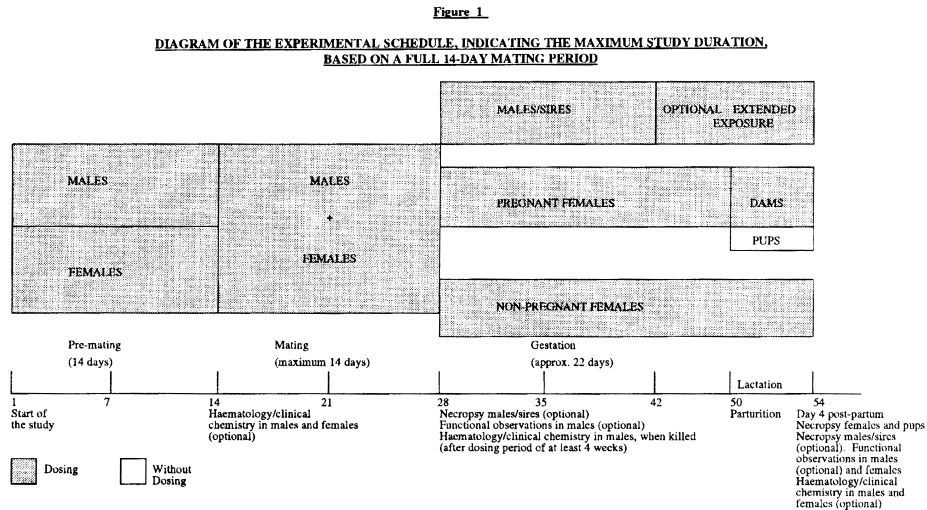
Figure 1

DIAGRAM OF THE EXPERIMENTAL SCHEDULE, INDICATING THE MAXIMUM STUDY DURATION, BASED ON A FULL 14-DAY MATING PERIOD

MALES/SIRES

OPTIONAL EXTENDED EXPOSURE

MALES

FEMALES

MALES

+

FEMALES

PREGNANT FEMALES

DAMS

PUPS

NON-PREGNANT FEMALES

Pre-mating (14 days)

Mating (maximum 14 days)

Gestation (approx. 22 days)

Lactation

1 Start of the study

7

14 Haematology/clinical chemistry in males and females (optional)

21

28 Necropsy males/sires (optional) Functional observations in males (optional) Haematology/clinical chemistry in males, when killed (after dosing period of at least 4 weeks)

35

42

50 Parturition

54 Day 4 post-partum Necropsy females and pups Necropsy males/sires (optional). Functional observations in males (optional) and females Haematology/clinical chemistry in males and females (optional)

Dosing

Without Dosing